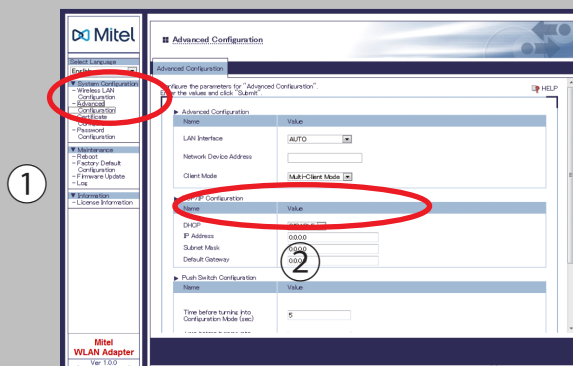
Mitel

Select Language
English

▼ System Configuration
– Wireless LAN Configuration
– Advanced Configuration
– Certificate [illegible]
– Password Configuration

▼ Maintenance
– Reboot
– Factory Default Configuration
– Firmware Update
– Log

▼ Information
– License Information

Mitel
WLAN Adapter
Ver 1.0.0

①

Advanced Configuration

Advanced Configuration

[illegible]figure the parameters for "Advanced Configuration". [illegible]er the values and click "Submit".

HELP

▶ Advanced Configuration

| Name | Value |
|---|---|
| LAN Interface | AUTO |
| Network Device Address | |
| Client Mode | Multi-Client Mode |

▶ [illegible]/IP Configuration

| Name | Value |
|---|---|
| DHCP | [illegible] |
| IP Address | 0.0.0.0 |
| Subnet Mask | 0.0.0.0 |
| Default Gateway | 0.0.0.0 |

②

▶ Push Switch Configuration

| Name | Value |
|---|---|
| Time before turning into Configuration Mode (sec) | 5 |
| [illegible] | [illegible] |